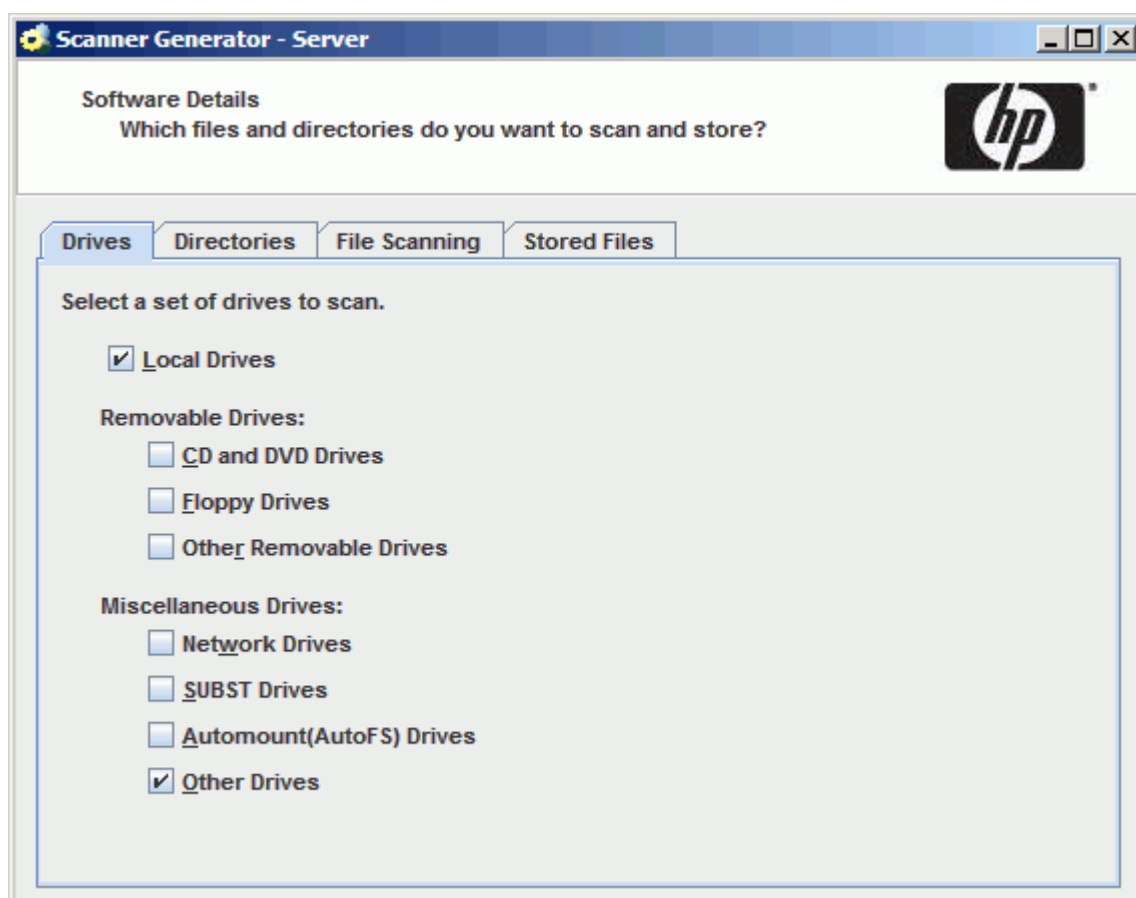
Scanner Generator - Server

Software Details
Which files and directories do you want to scan and store?

hp

Drives | Directories | File Scanning | Stored Files

Select a set of drives to scan.

Local Drives

Removable Drives:
CD and DVD Drives
Floppy Drives
Other Removable Drives

Miscellaneous Drives:
Network Drives
SUBST Drives
Automount(AutoFS) Drives
Other Drives